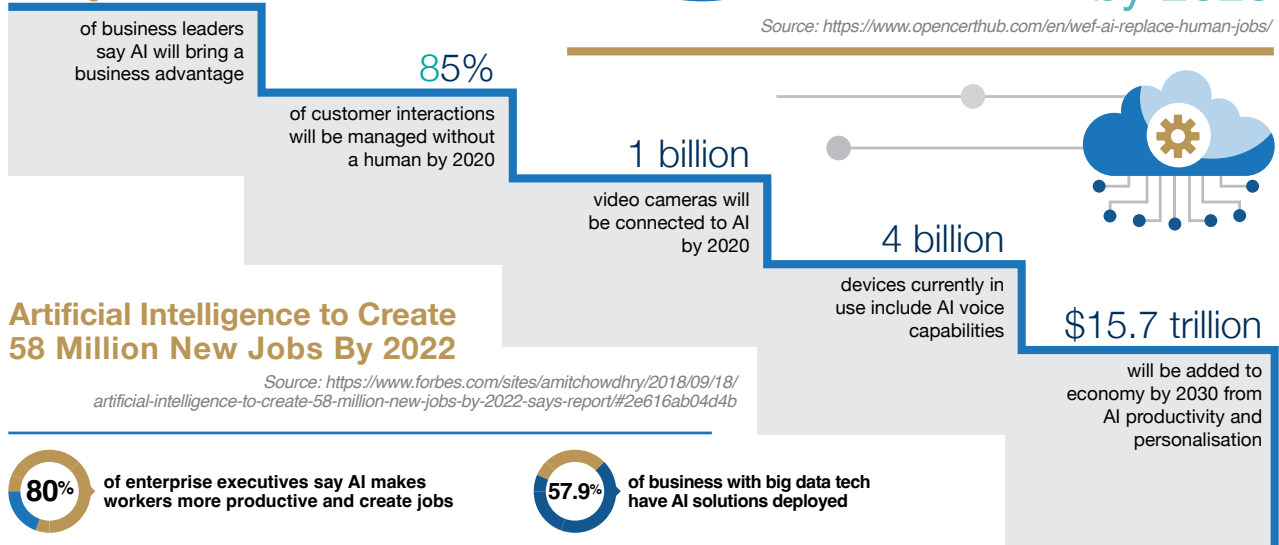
of business leaders say AI will bring a business advantage

Source: https://www.opencerthub.com/en/wef-ai-replace-human-jobs/

85%

of customer interactions will be managed without a human by 2020

1 billion

video cameras will be connected to AI by 2020

4 billion

devices currently in use include AI voice capabilities

$15.7 trillion

will be added to economy by 2030 from AI productivity and personalisation

Artificial Intelligence to Create 58 Million New Jobs By 2022

Source: https://www.forbes.com/sites/amitchowdhry/2018/09/18/artificial-intelligence-to-create-58-million-new-jobs-by-2022-says-report/#2e616ab04d4b

80%

of enterprise executives say AI makes workers more productive and create jobs

57.9%

of business with big data tech have AI solutions deployed